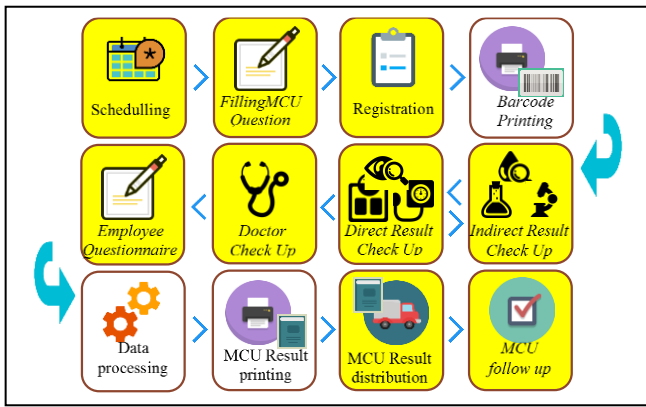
Schedulling

FillingMCU Question

Registration

Barcode Printing

Employee Questionnaire

Doctor Check Up

Direct Result Check Up

Indirect Result Check Up

Data processing

MCU Result printing

MCU Result distribution

MCU follow up